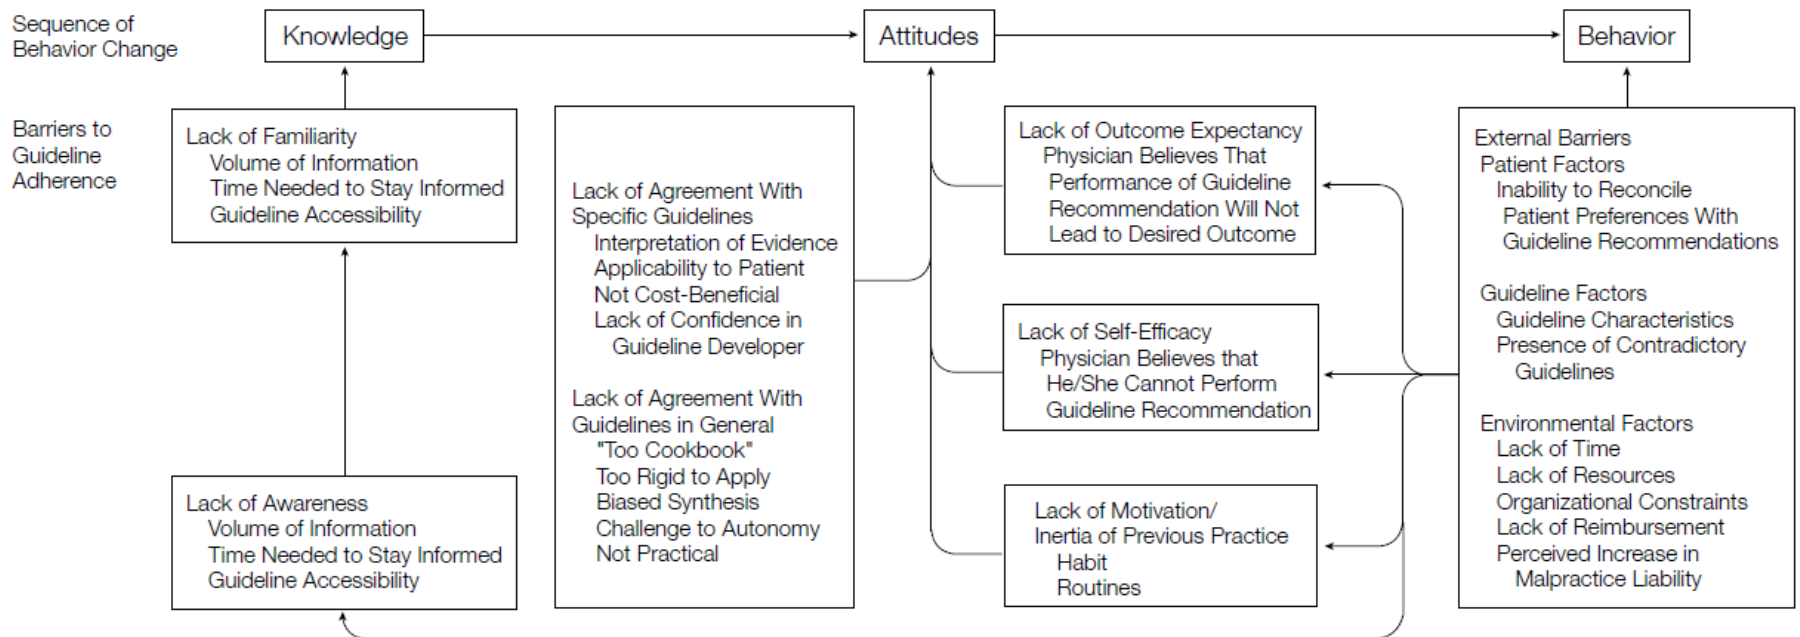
Sequence of Behavior Change

Knowledge

Attitudes

Behavior

Barriers to Guideline Adherence

Lack of Familiarity
Volume of Information
Time Needed to Stay Informed
Guideline Accessibility

Lack of Awareness
Volume of Information
Time Needed to Stay Informed
Guideline Accessibility

Lack of Agreement With Specific Guidelines
Interpretation of Evidence
Applicability to Patient
Not Cost-Beneficial
Lack of Confidence in Guideline Developer

Lack of Agreement With Guidelines in General
"Too Cookbook"
Too Rigid to Apply
Biased Synthesis
Challenge to Autonomy
Not Practical

Lack of Outcome Expectancy
Physician Believes That Performance of Guideline Recommendation Will Not Lead to Desired Outcome

Lack of Self-Efficacy
Physician Believes that He/She Cannot Perform Guideline Recommendation

Lack of Motivation/ Inertia of Previous Practice
Habit
Routines

External Barriers
Patient Factors
Inability to Reconcile Patient Preferences With Guideline Recommendations

Guideline Factors
Guideline Characteristics
Presence of Contradictory Guidelines

Environmental Factors
Lack of Time
Lack of Resources
Organizational Constraints
Lack of Reimbursement
Perceived Increase in Malpractice Liability